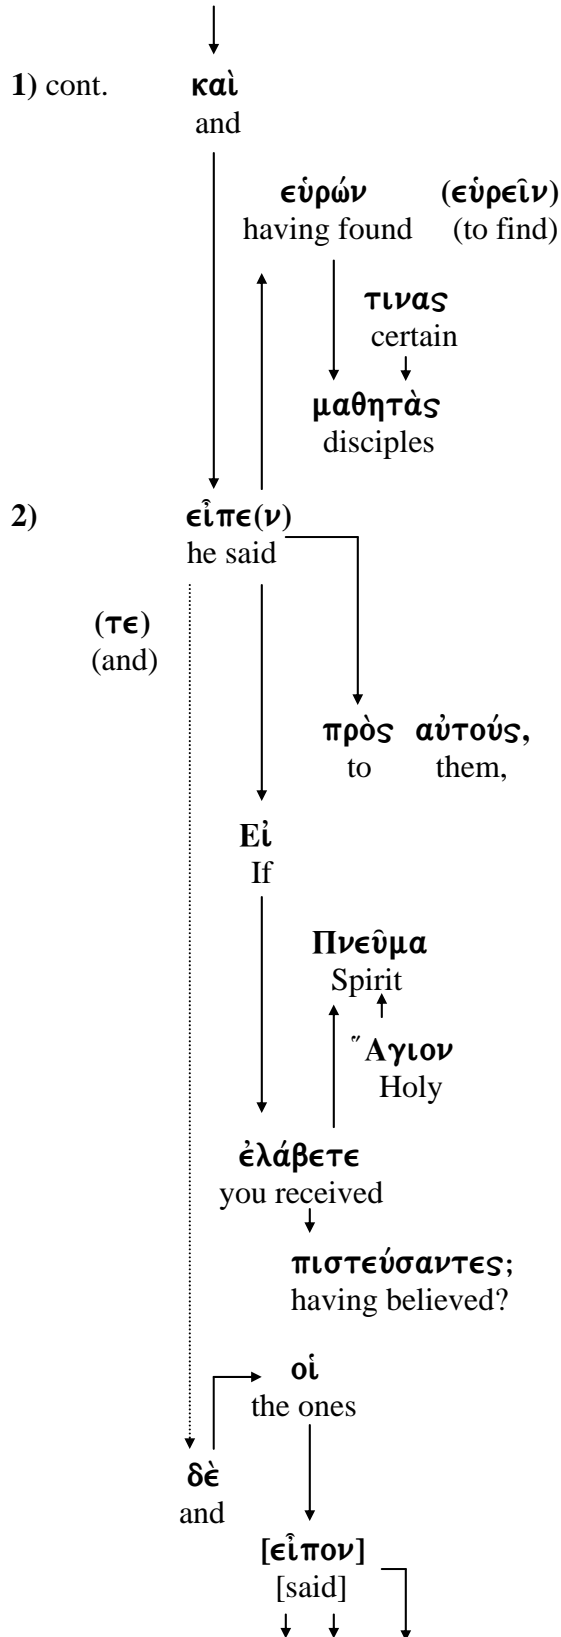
1) cont. καὶ
and

εὑρών (εὑρεῖν)
having found (to find)

τινας
certain

μαθητὰς
disciples

2) εἶπε(ν)
he said

(τε)
(and)

πρὸς αὐτούς,
to them,

Εἰ
If

Πνεῦμα
Spirit

῞Αγιον
Holy

ἐλάβετε
you received

πιστεύσαντες;
having believed?

οἱ
the ones

δὲ
and

[εἶπον]
[said]